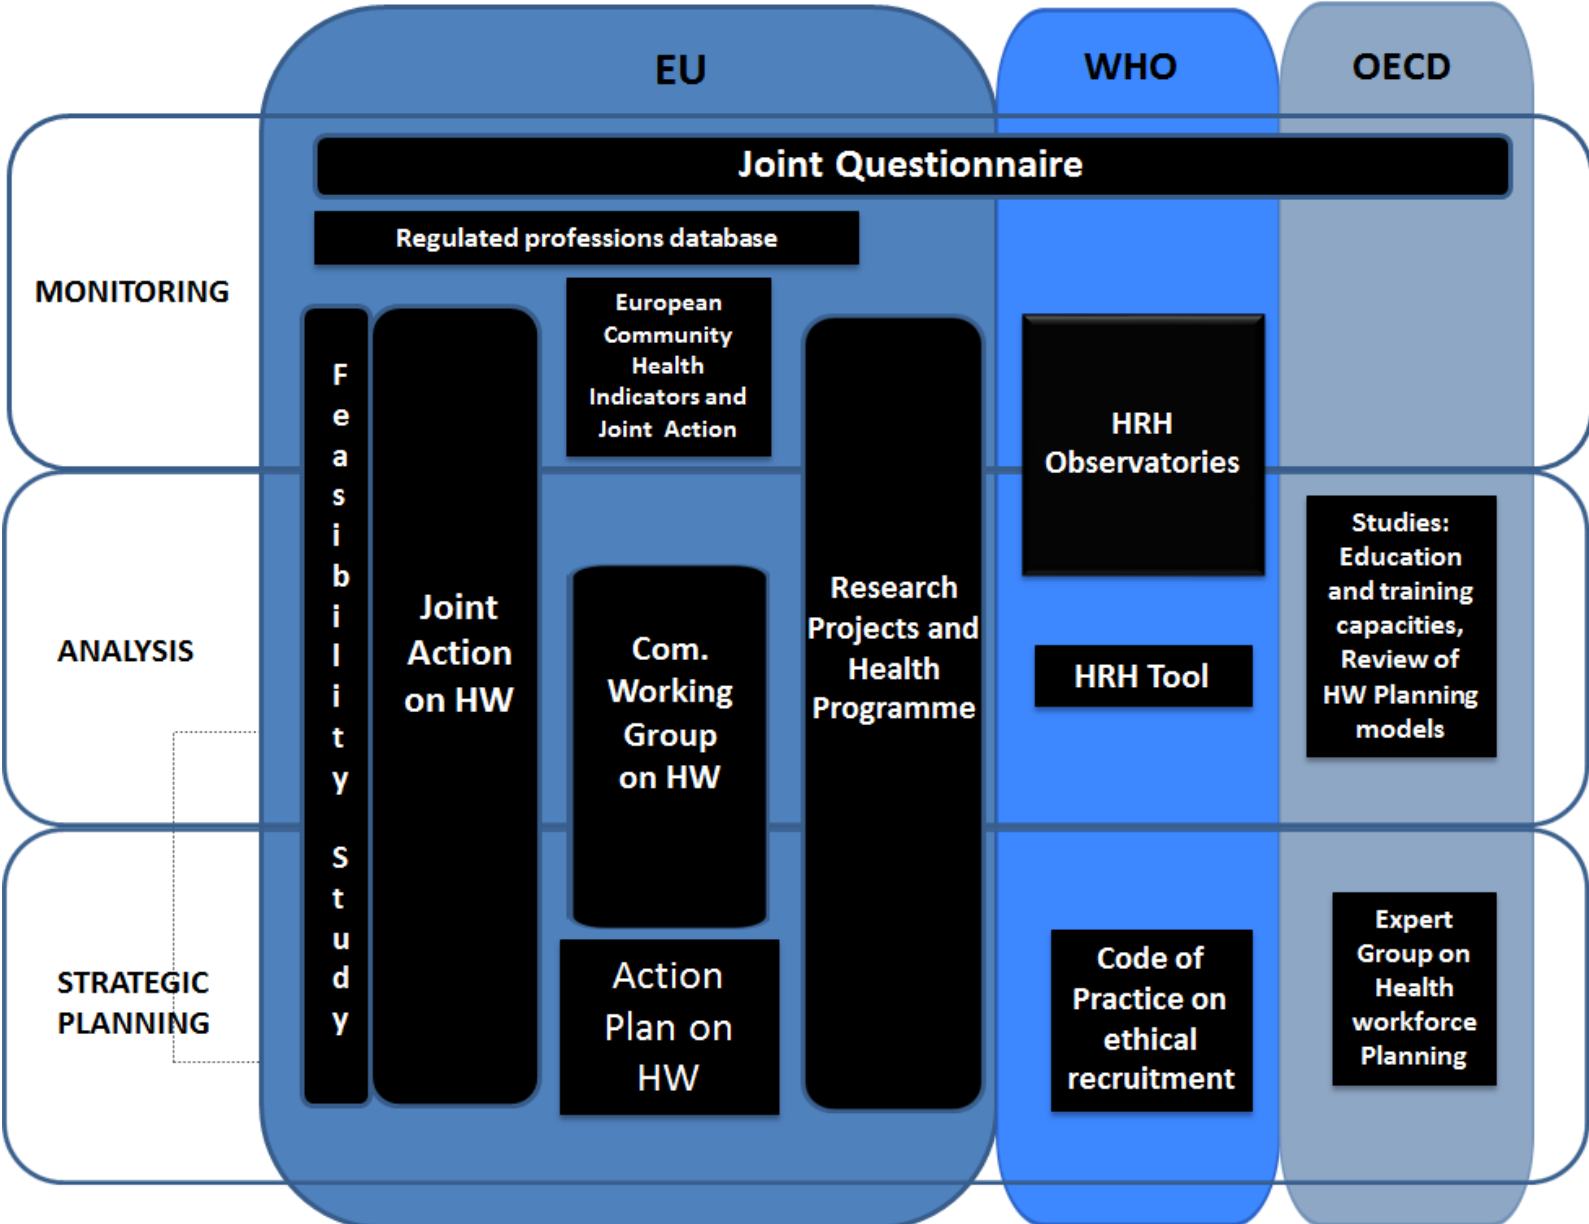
EU

WHO

OECD

Joint Questionnaire

Regulated professions database

MONITORING

ANALYSIS

STRATEGIC PLANNING

Feasibility Study

Joint Action on HW

European Community Health Indicators and Joint Action

Com. Working Group on HW

Action Plan on HW

Research Projects and Health Programme

HRH Observatories

HRH Tool

Code of Practice on ethical recruitment

Studies: Education and training capacities, Review of HW Planning models

Expert Group on Health workforce Planning